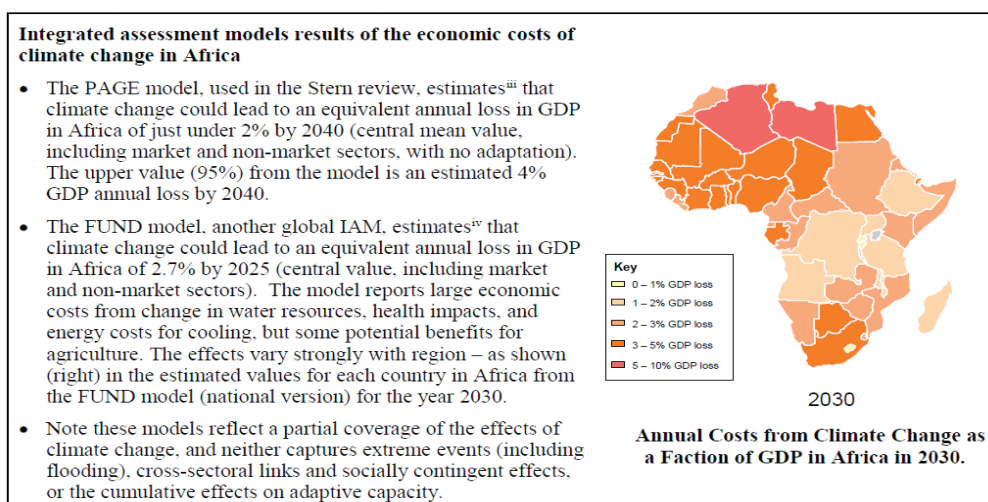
**Integrated assessment models results of the economic costs of climate change in Africa**

- The PAGE model, used in the Stern review, estimates$^{iii}$ that climate change could lead to an equivalent annual loss in GDP in Africa of just under 2% by 2040 (central mean value, including market and non-market sectors, with no adaptation). The upper value (95%) from the model is an estimated 4% GDP annual loss by 2040.

- The FUND model, another global IAM, estimates$^{iv}$ that climate change could lead to an equivalent annual loss in GDP in Africa of 2.7% by 2025 (central value, including market and non-market sectors). The model reports large economic costs from change in water resources, health impacts, and energy costs for cooling, but some potential benefits for agriculture. The effects vary strongly with region – as shown (right) in the estimated values for each country in Africa from the FUND model (national version) for the year 2030.

- Note these models reflect a partial coverage of the effects of climate change, and neither captures extreme events (including flooding), cross-sectoral links and socially contingent effects, or the cumulative effects on adaptive capacity.

Key
0 – 1% GDP loss
1 – 2% GDP loss
2 – 3% GDP loss
3 – 5% GDP loss
5 – 10% GDP loss

2030

**Annual Costs from Climate Change as a Faction of GDP in Africa in 2030.**